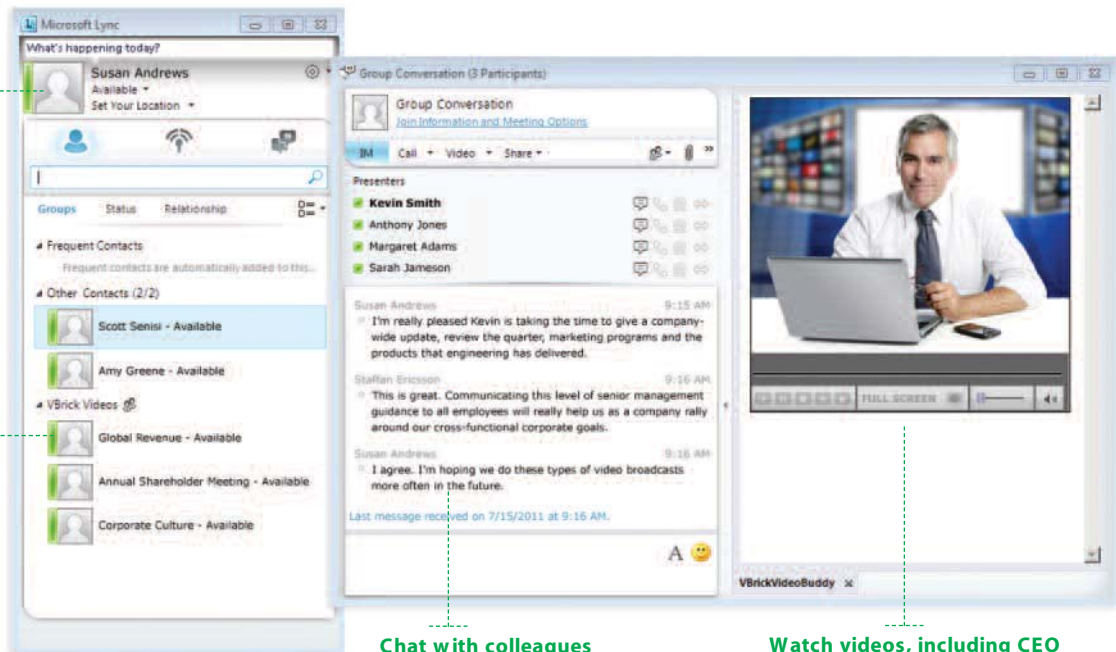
Microsoft Lync
What's happening today?
Susan Andrews
Available
Set Your Location
Groups Status Relationship
Frequent Contacts
Frequent contacts are automatically added to this...
Other Contacts (2/2)
Scott Senisi - Available
Amy Greene - Available
VBrick Videos
Global Revenue - Available
Annual Shareholder Meeting - Available
Corporate Culture - Available

Group Conversation (3 Participants)
Group Conversation
Join Information and Meeting Options
IM Call Video Share
Presenters
Kevin Smith
Anthony Jones
Margaret Adams
Sarah Jameson
Susan Andrews 9:15 AM
I'm really pleased Kevin is taking the time to give a company-wide update, review the quarter, marketing programs and the products that engineering has delivered.
Staffan Ericsson 9:16 AM
This is great. Communicating this level of senior management guidance to all employees will really help us as a company rally around our cross-functional corporate goals.
Susan Andrews 9:16 AM
I agree. I'm hoping we do these types of video broadcasts more often in the future.
Last message received on 7/15/2011 at 9:16 AM.
A
FULL SCREEN
VBrickVideoBuddy

Chat with colleagues
Watch videos, including CEO